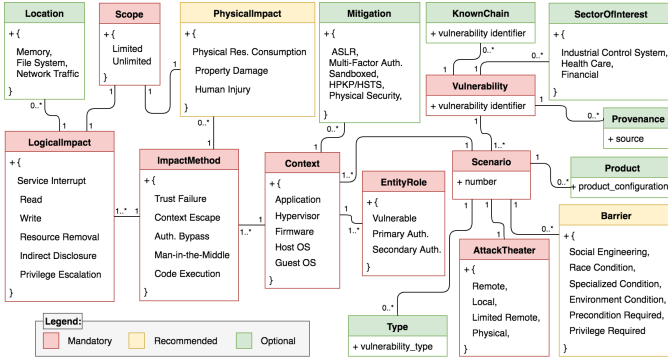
Location
+ {
Memory,
File System,
Network Traffic
}

Scope
+ {
Limited
Unlimited
}

PhysicalImpact
+ {
Physical Res. Consumption
Property Damage
Human Injury
}

Mitigation
+ {
ASLR,
Multi-Factor Auth.
Sandboxed,
HPKP/HSTS,
Physical Security,
}

KnownChain
+ vulnerability identifier

SectorOfInterest
+ {
Industrial Control System,
Health Care,
Financial
}

Vulnerability
+ vulnerability identifier

Provenance
+ source

LogicalImpact
+ {
Service Interrupt
Read
Write
Resource Removal
Indirect Disclosure
Privilege Escalation
}

ImpactMethod
+ {
Trust Failure
Context Escape
Auth. Bypass
Man-in-the-Middle
Code Execution
}

Context
+ {
Application
Hypervisor
Firmware
Host OS
Guest OS
}

EntityRole
+ {
Vulnerable
Primary Auth.
Secondary Auth.
}

Scenario
+ number

Product
+ product_configuration

Barrier
+ {
Social Engineering,
Race Condition,
Specialized Condition,
Environment Condition,
Precondition Required,
Privilege Required
}

AttackTheater
+ {
Remote,
Local,
Limited Remote,
Physical,
}

Type
+ vulnerability_type

Legend:
Mandatory
Recommended
Optional

0..* 1 1 1 0..* 1 0..* 1 0..* 1 1 0..* 1 1..* 1 1..* 1..* 1 1 1..* 1 0..* 1 1 0..* 1 0..* 1 1